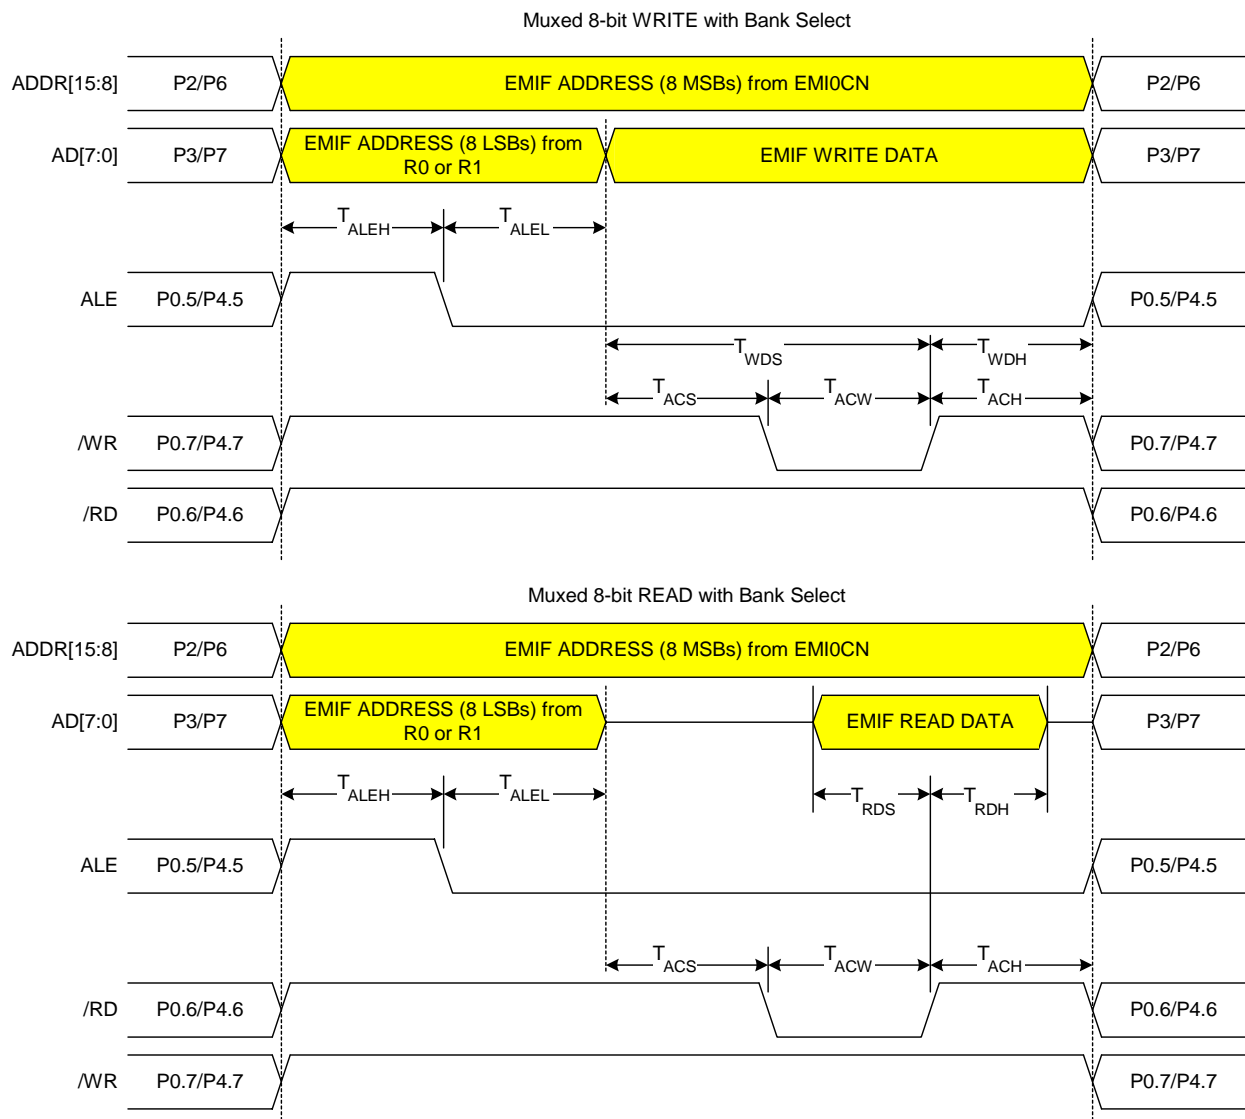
Muxed 8-bit WRITE with Bank Select

ADDR[15:8] P2/P6 EMIF ADDRESS (8 MSBs) from EMI0CN P2/P6

AD[7:0] P3/P7 EMIF ADDRESS (8 LSBs) from R0 or R1 EMIF WRITE DATA P3/P7

$T_{ALEH}$ $T_{ALEL}$

ALE P0.5/P4.5 P0.5/P4.5

$T_{WDS}$ $T_{WDH}$

$T_{ACS}$ $T_{ACW}$ $T_{ACH}$

/WR P0.7/P4.7 P0.7/P4.7

/RD P0.6/P4.6 P0.6/P4.6

Muxed 8-bit READ with Bank Select

ADDR[15:8] P2/P6 EMIF ADDRESS (8 MSBs) from EMI0CN P2/P6

AD[7:0] P3/P7 EMIF ADDRESS (8 LSBs) from R0 or R1 EMIF READ DATA P3/P7

$T_{ALEH}$ $T_{ALEL}$ $T_{RDS}$ $T_{RDH}$

ALE P0.5/P4.5 P0.5/P4.5

$T_{ACS}$ $T_{ACW}$ $T_{ACH}$

/RD P0.6/P4.6 P0.6/P4.6

/WR P0.7/P4.7 P0.7/P4.7